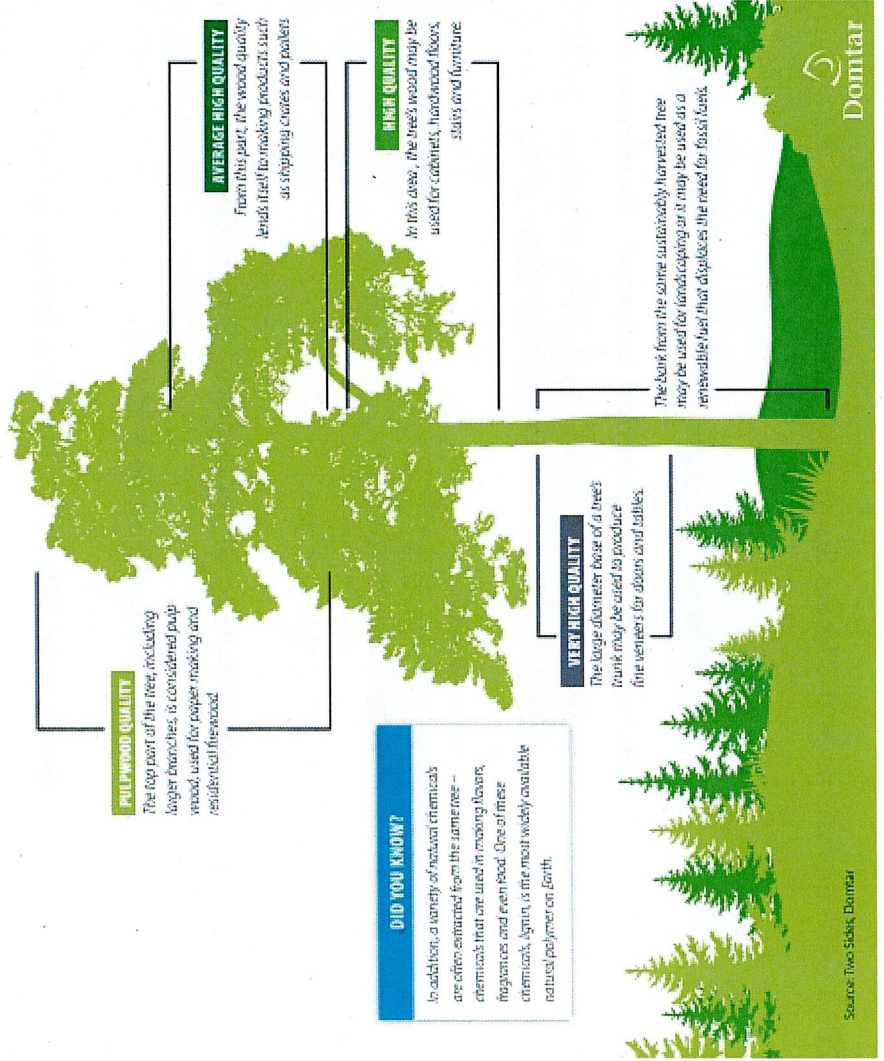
AVERAGE HIGH QUALITY
From this part, the wood quality lends itself to making products such as shipping crates and pallets

HIGH QUALITY
In this area, the tree's wood may be used for cabinets, hardwood floors, stairs and furniture

Domtar

The bark from the same sustainably harvested tree may be used for landscaping or it may be used as a renewable fuel that displaces the need for fossil fuels.

VERY HIGH QUALITY
The large diameter base of a tree's trunk may be used to produce fine veneers for doors and tables.

PULPWOOD QUALITY
The top part of the tree, including larger branches, is considered pulp wood, used for paper making and residential firewood.

DID YOU KNOW?
In addition, a variety of natural chemicals are often extracted from the same tree – chemicals that are used in making flavors, fragrances and even food. One of these chemicals, lignin, is the most widely available natural polymer on Earth.

Source: Two Sides, Domtar